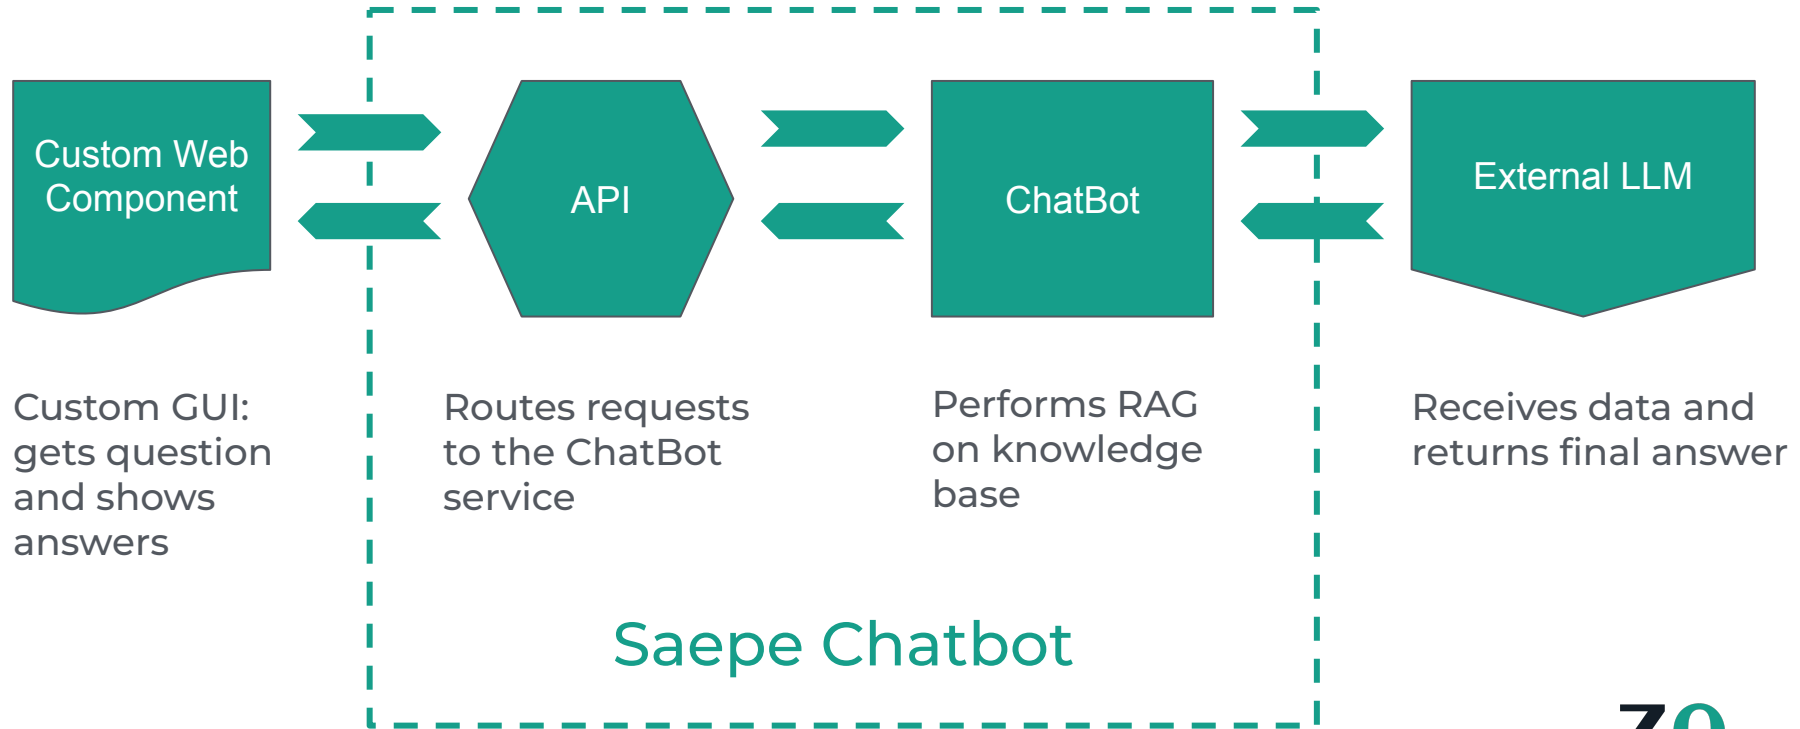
Custom Web Component

API

ChatBot

External LLM

Custom GUI: gets question and shows answers

Routes requests to the ChatBot service

Performs RAG on knowledge base

Receives data and returns final answer

Saepe Chatbot

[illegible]